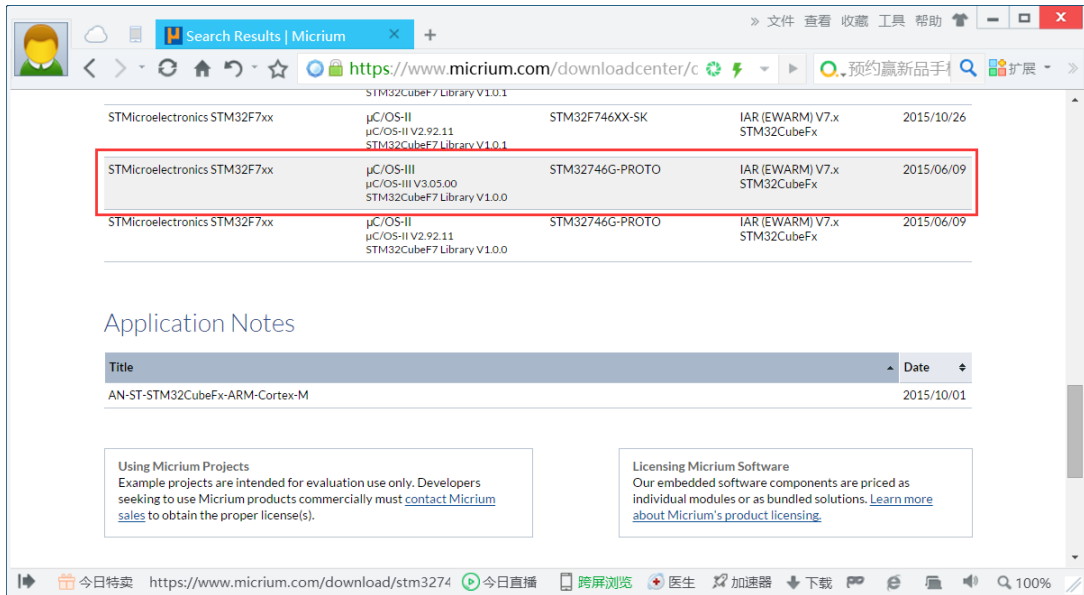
Search Results | Micrium
» 文件 查看 收藏 工具 帮助
https://www.micrium.com/downloadcenter/c
预约赢新品手
扩展

STM32CubeF7 Library V1.0.1

| STMicroelectronics STM32F7xx | µC/OS-II µC/OS-II V2.92.11 STM32CubeF7 Library V1.0.1 | STM32F746XX-SK | IAR (EWARM) V7.x STM32CubeFx | 2015/10/26 |
|---|---|---|---|---|
| STMicroelectronics STM32F7xx | µC/OS-III µC/OS-III V3.05.00 STM32CubeF7 Library V1.0.0 | STM32746G-PROTO | IAR (EWARM) V7.x STM32CubeFx | 2015/06/09 |
| STMicroelectronics STM32F7xx | µC/OS-II µC/OS-II V2.92.11 STM32CubeF7 Library V1.0.0 | STM32746G-PROTO | IAR (EWARM) V7.x STM32CubeFx | 2015/06/09 |

Application Notes

| Title | Date |
|---|---|
| AN-ST-STM32CubeFx-ARM-Cortex-M | 2015/10/01 |

Using Micrium Projects
Example projects are intended for evaluation use only. Developers seeking to use Micrium products commercially must contact Micrium sales to obtain the proper license(s).

Licensing Micrium Software
Our embedded software components are priced as individual modules or as bundled solutions. Learn more about Micrium's product licensing.

今日特卖 https://www.micrium.com/download/stm3274 今日直播 跨屏浏览 医生 加速器 下载 100%